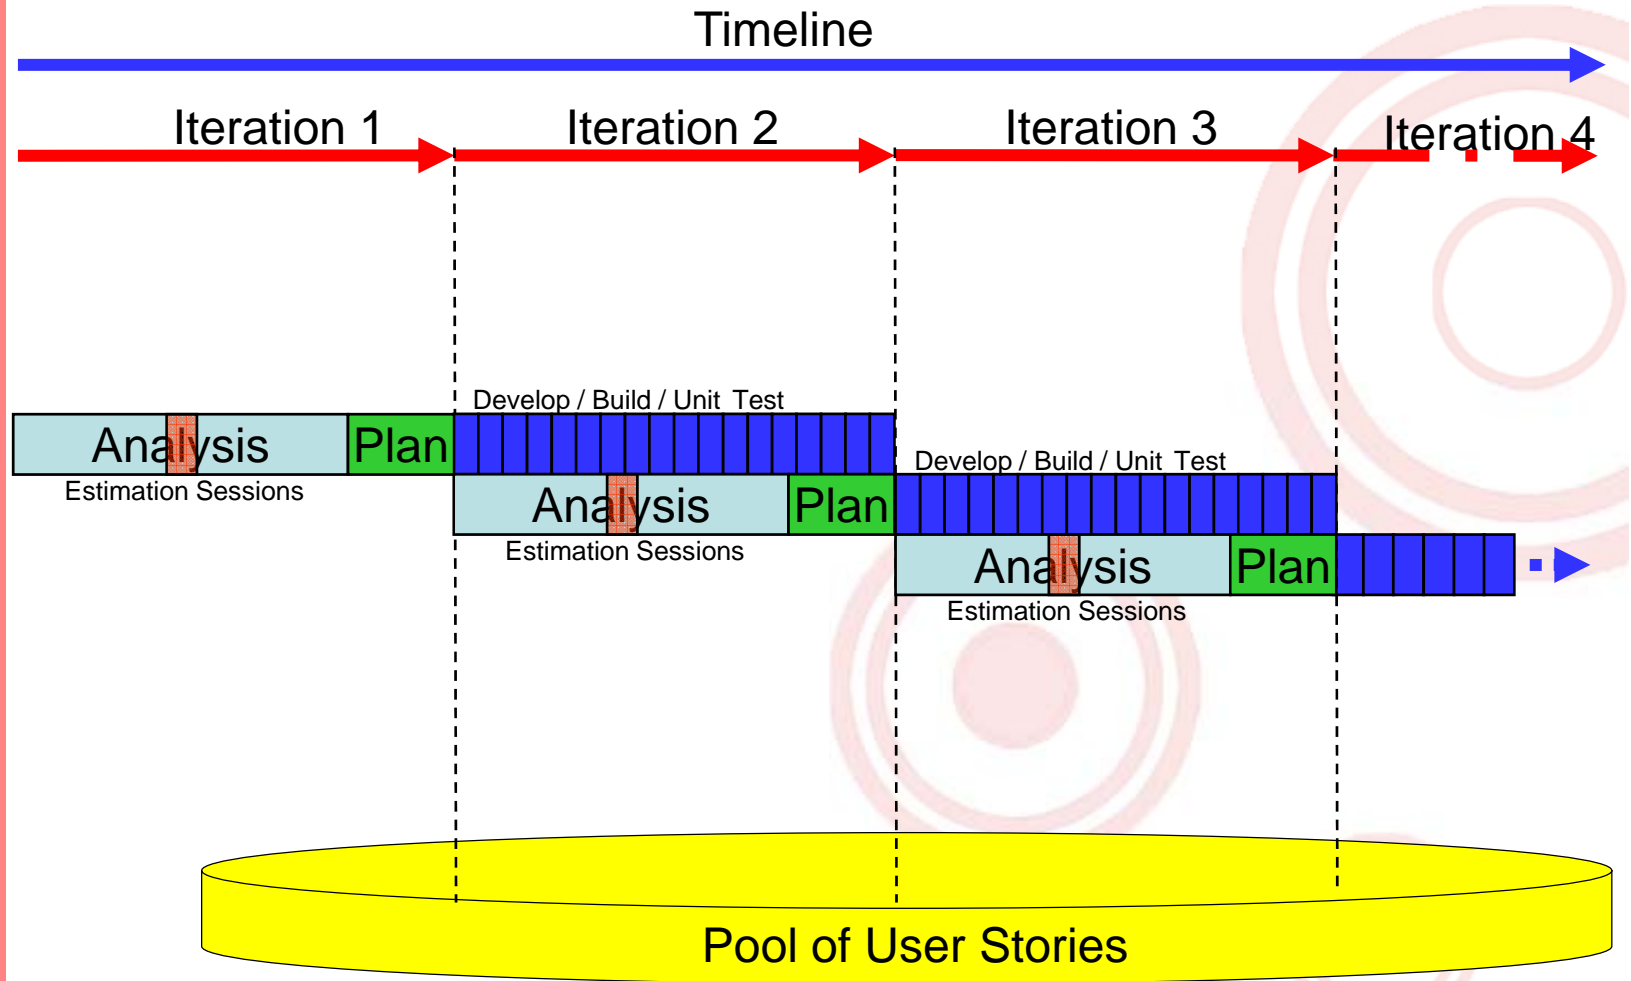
Timeline

Iteration 1

Iteration 2

Iteration 3

Iteration 4

Develop / Build / Unit Test

Analysis

Plan

Estimation Sessions

Develop / Build / Unit Test

Analysis

Plan

Estimation Sessions

Analysis

Plan

Estimation Sessions

Pool of User Stories